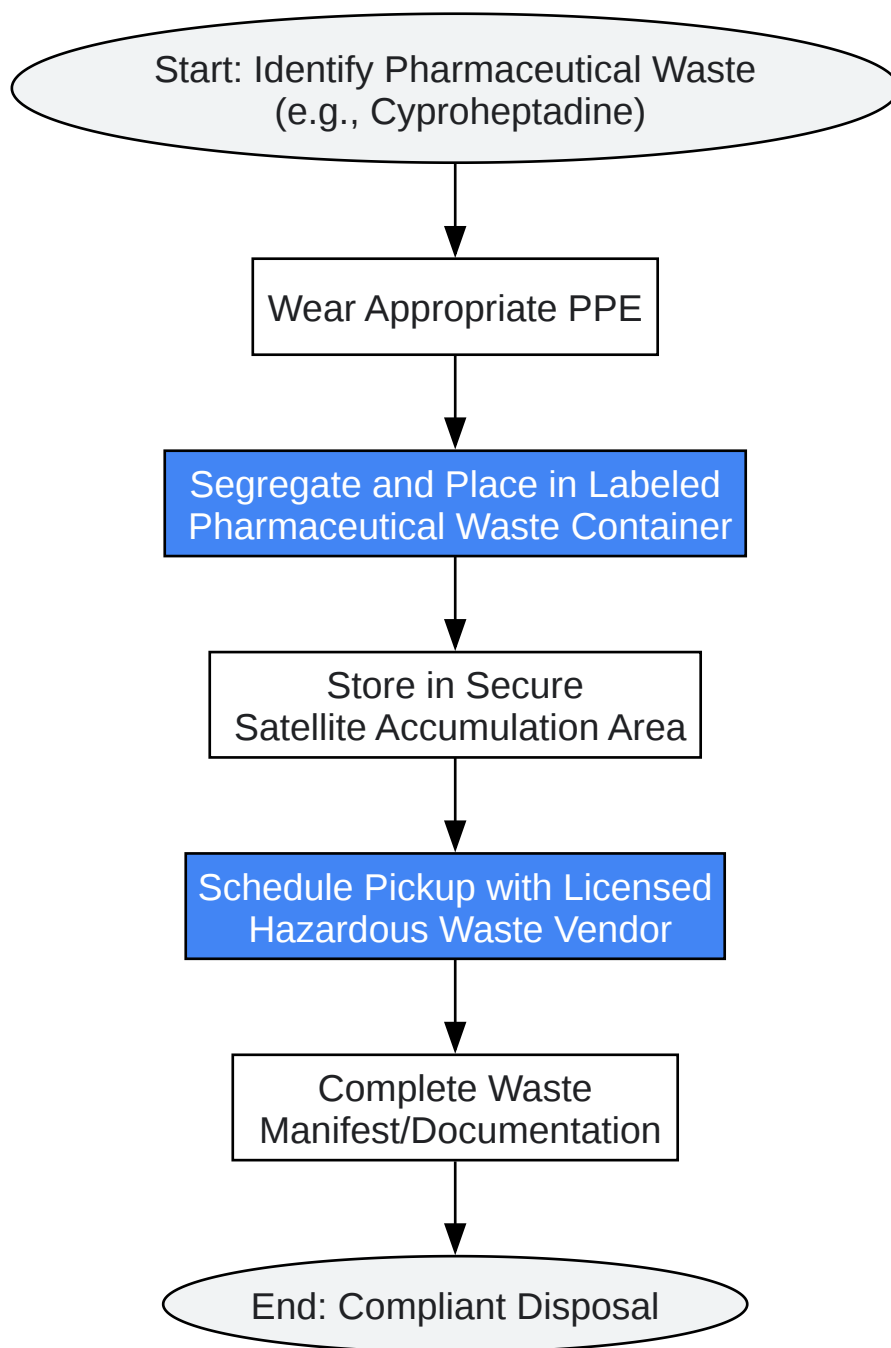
Start: Identify Pharmaceutical Waste (e.g., Cyproheptadine)

Wear Appropriate PPE

Segregate and Place in Labeled Pharmaceutical Waste Container

Store in Secure Satellite Accumulation Area

Schedule Pickup with Licensed Hazardous Waste Vendor

Complete Waste Manifest/Documentation

End: Compliant Disposal